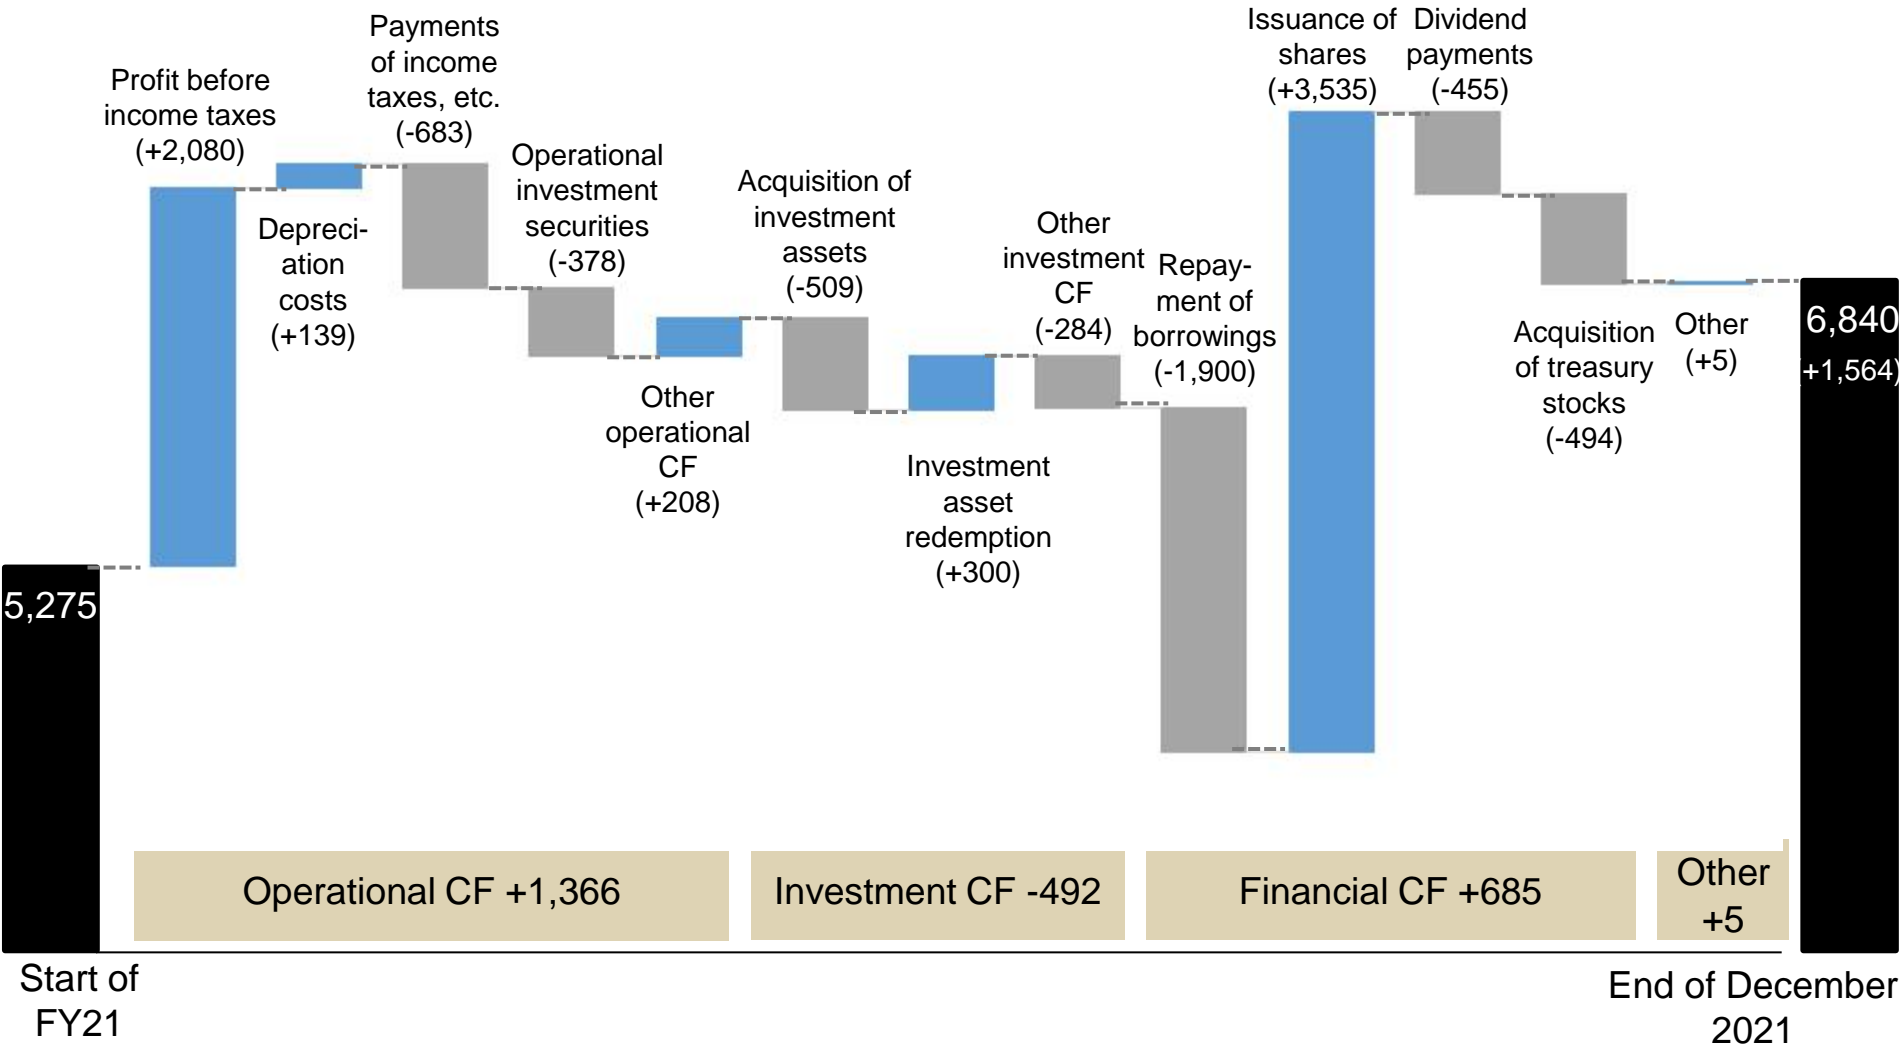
Profit before income taxes (+2,080)

Depreciation costs (+139)

Payments of income taxes, etc. (-683)

Operational investment securities (-378)

Other operational CF (+208)

Acquisition of investment assets (-509)

Investment asset redemption (+300)

Other investment CF (-284)

Repayment of borrowings (-1,900)

Issuance of shares (+3,535)

Dividend payments (-455)

Acquisition of treasury stocks (-494)

Other (+5)

5,275

6,840 (+1,564)

Operational CF +1,366

Investment CF -492

Financial CF +685

Other +5

Start of FY21

End of December 2021